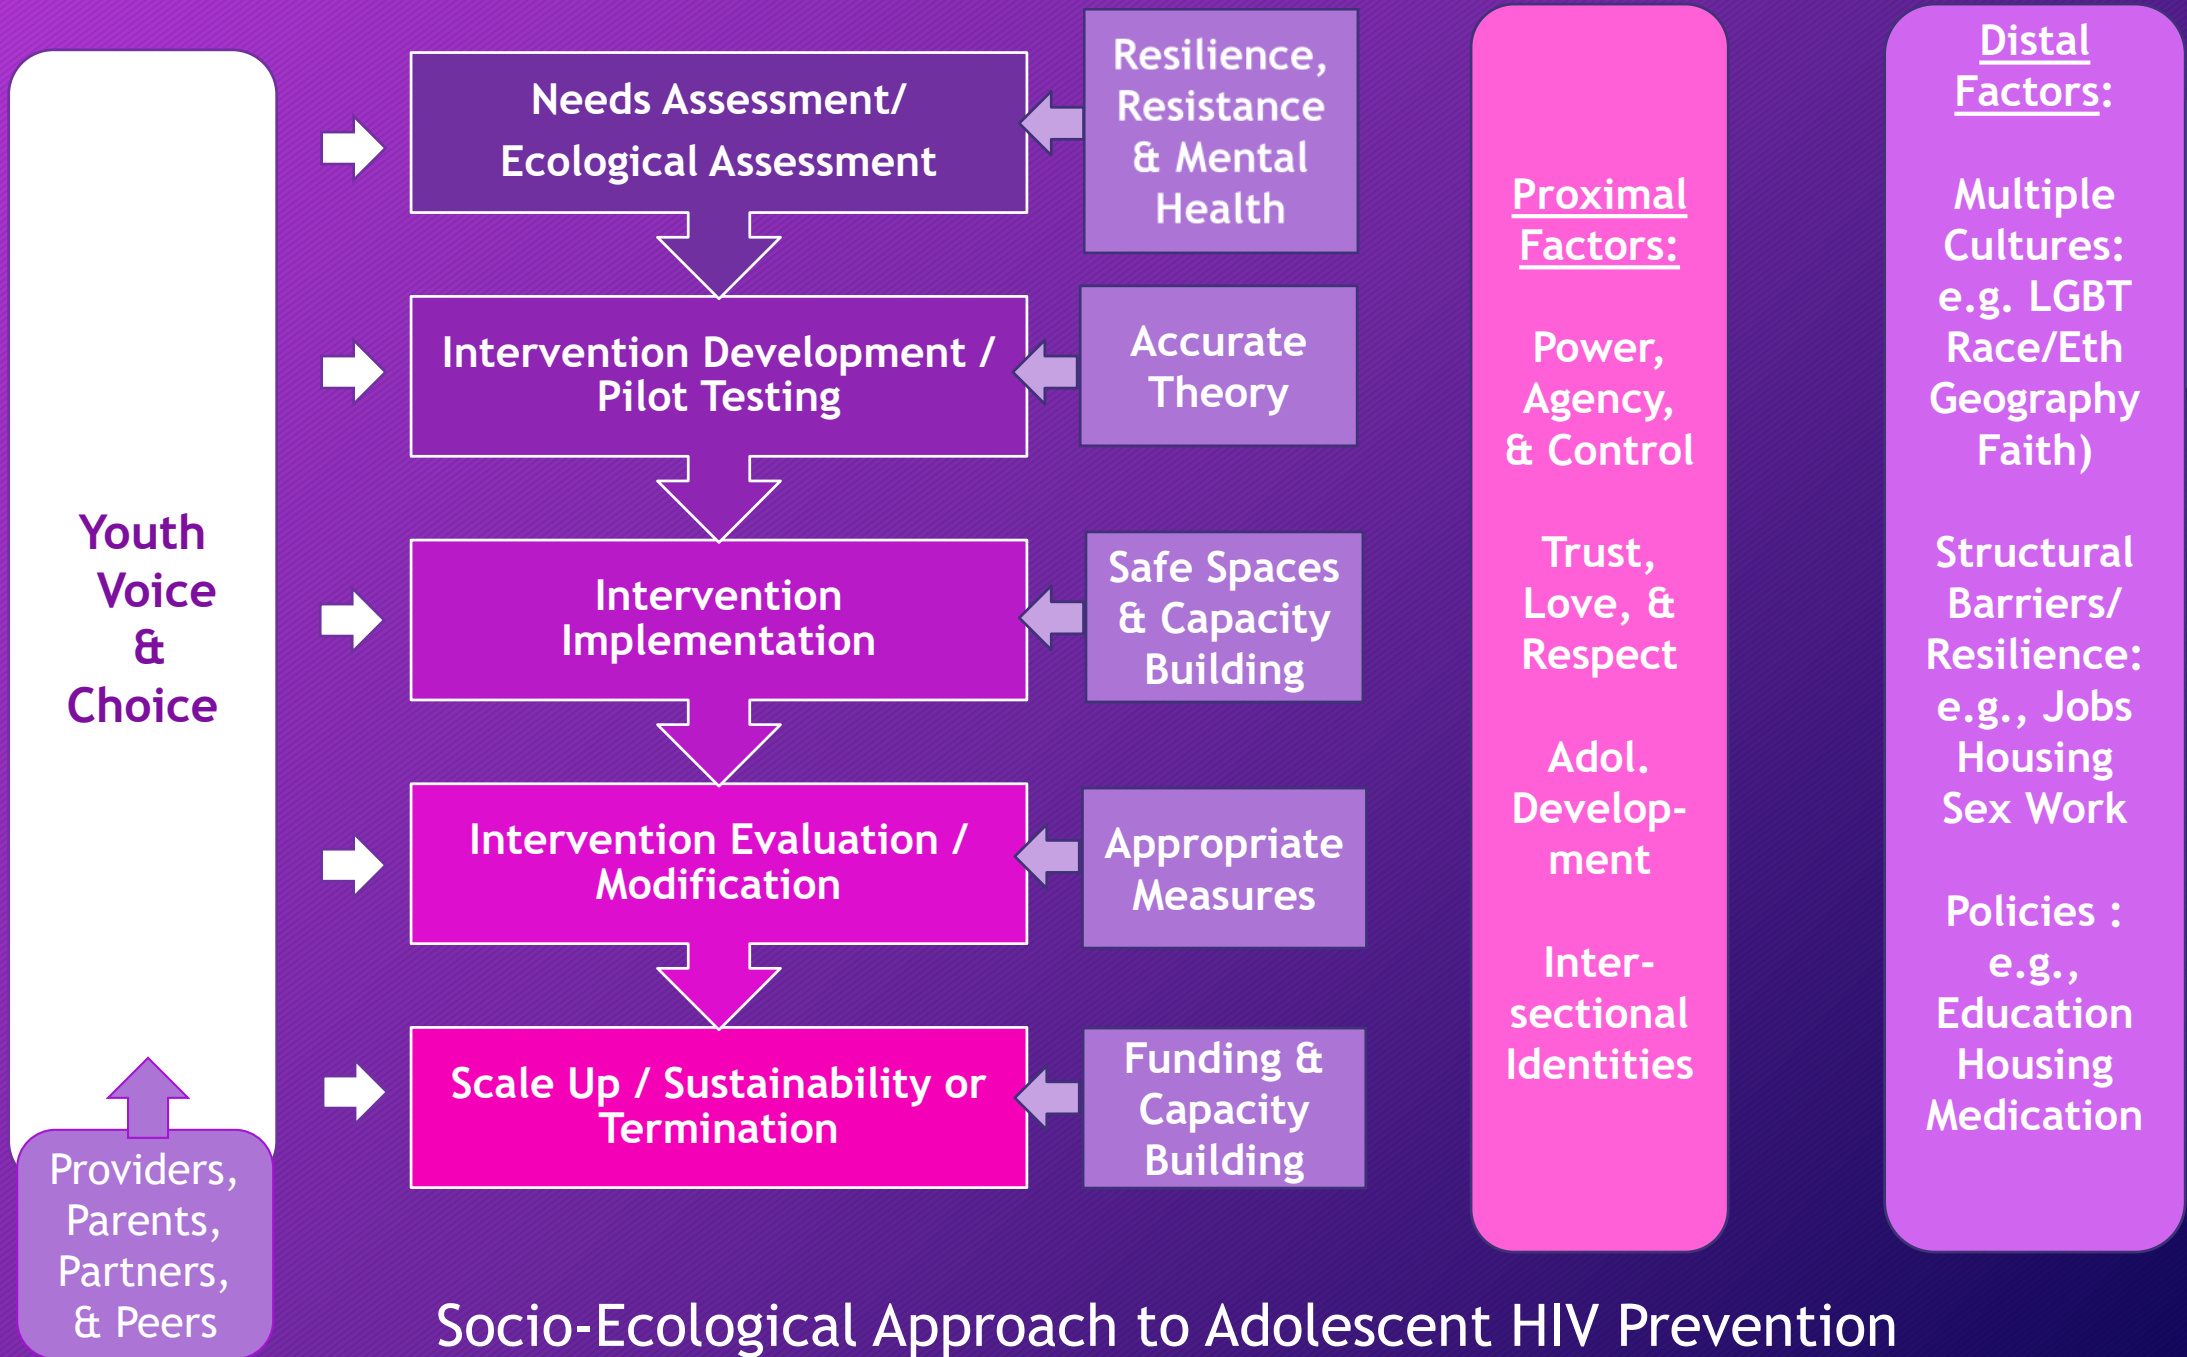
Youth Voice & Choice

Providers, Parents, Partners, & Peers

Needs Assessment/ Ecological Assessment

Resilience, Resistance & Mental Health

Intervention Development / Pilot Testing

Accurate Theory

Intervention Implementation

Safe Spaces & Capacity Building

Intervention Evaluation / Modification

Appropriate Measures

Scale Up / Sustainability or Termination

Funding & Capacity Building

Proximal Factors:

Power, Agency, & Control

Trust, Love, & Respect

Adol. Development

Intersectional Identities

Distal Factors:

Multiple Cultures: e.g. LGBT Race/Eth Geography Faith)

Structural Barriers/ Resilience: e.g., Jobs Housing Sex Work

Policies : e.g., Education Housing Medication

Socio-Ecological Approach to Adolescent HIV Prevention